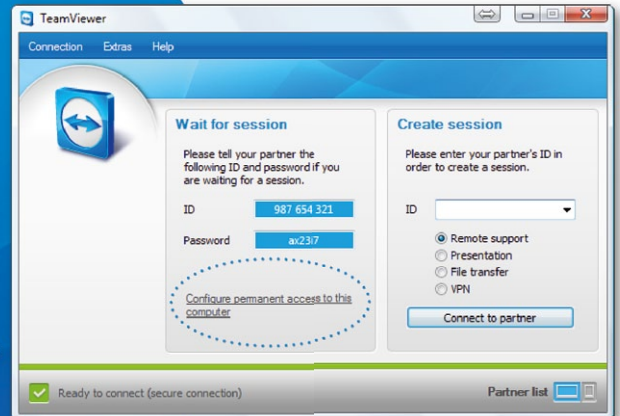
TeamViewer

Connection Extras Help

Wait for session

Please tell your partner the following ID and password if you are waiting for a session.

ID 987 654 321

Password ax23i7

Configure permanent access to this computer

Create session

Please enter your partner's ID in order to create a session.

ID

Remote support
Presentation
File transfer
VPN

Connect to partner

Ready to connect (secure connection)

Partner list